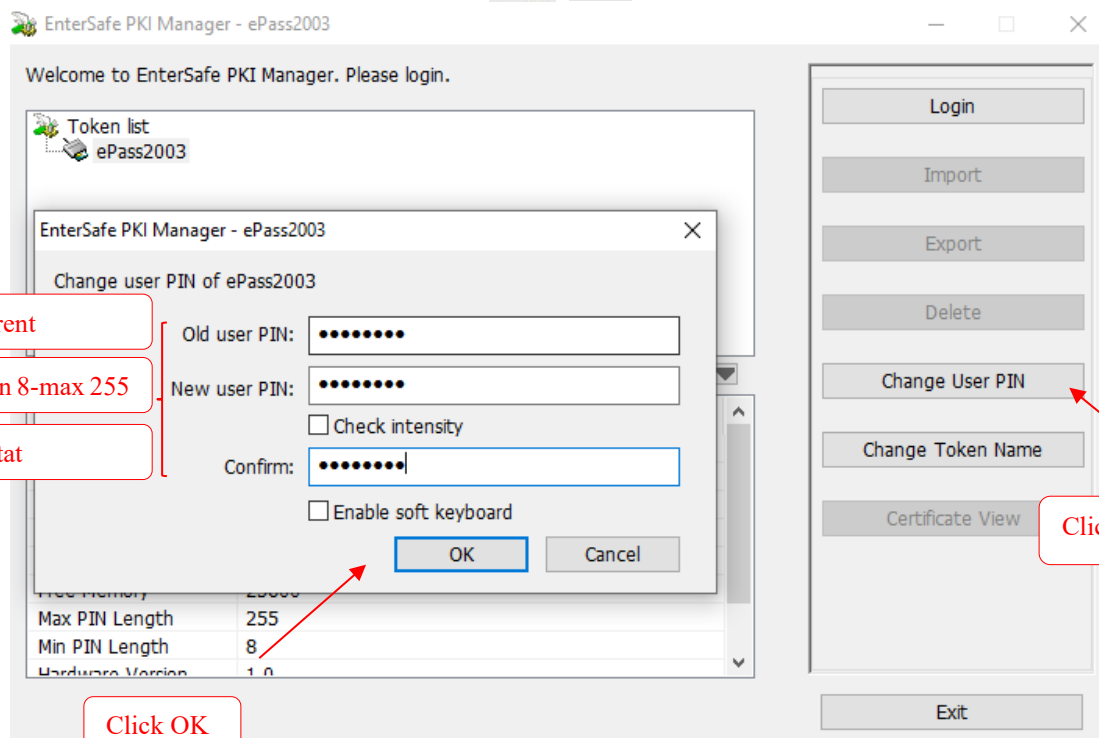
EnterSafe PKI Manager - ePass2003

Welcome to EnterSafe PKI Manager. Please login.

Token list
ePass2003

Login
Import
Export
Delete
Change User PIN
Change Token Name
Certificate View

EnterSafe PKI Manager - ePass2003

Change user PIN of ePass2003

rent
n 8-max 255
tat

Old user PIN: ••••••••
New user PIN: ••••••••
Check intensity
Confirm: ••••••••
Enable soft keyboard
OK
Cancel

Clic

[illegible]
Max PIN Length 255
Min PIN Length 8
Hardware Version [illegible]

Click OK

Exit